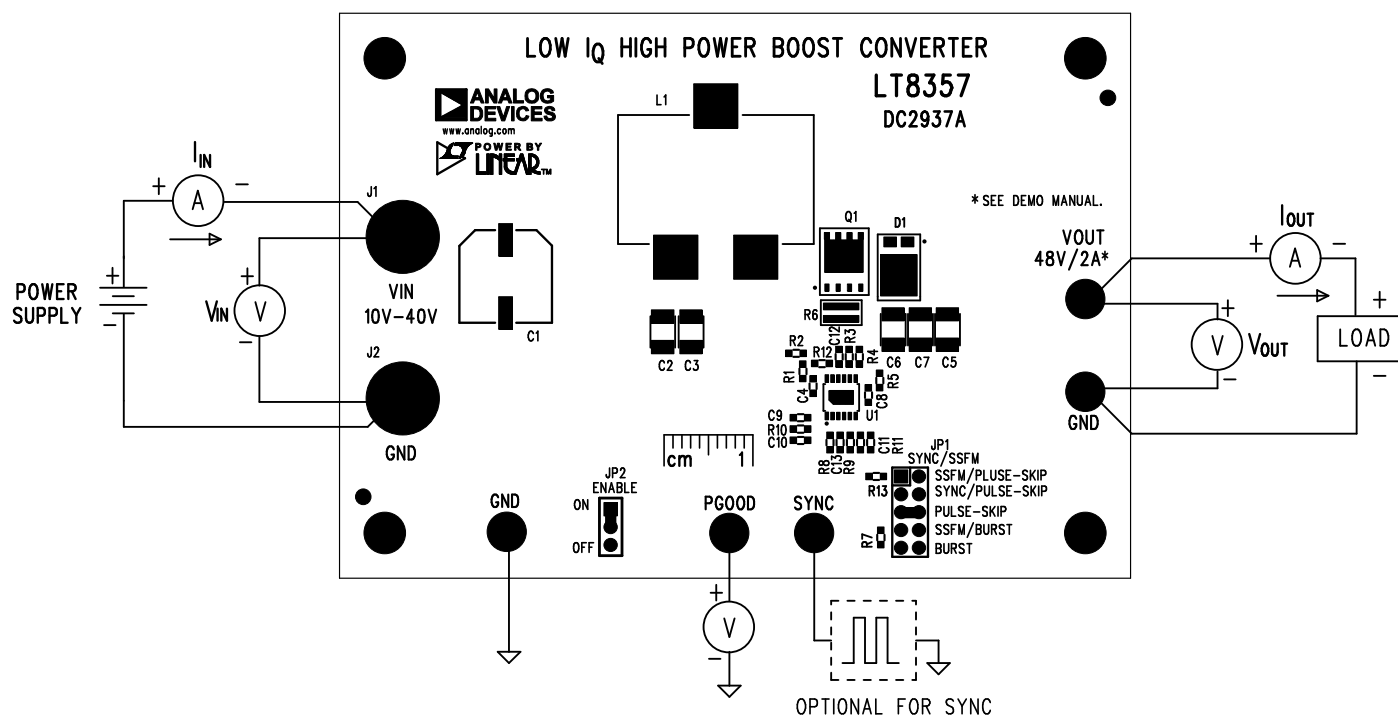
LOW $I_Q$ HIGH POWER BOOST CONVERTER

LT8357

DC2937A

ANALOG DEVICES
www.analog.com
POWER BY LINEAR™

* SEE DEMO MANUAL.

L1

Q1

D1

$I_{IN}$

+ A −

POWER SUPPLY

+ −

$V_{IN}$ V

J1

VIN
10V-40V

J2

GND

C1

C2 C3

R6

R2 R12 C12 R3 R4

C6 C7 C5

R1 C4 C8 R5

U1

C9 R10 C10

C11 R11

R8 C13 R9

cm 1

JP2
ENABLE
ON
OFF

GND

PGOOD

SYNC

JP1
SYNC/SSFM
SSFM/PLUSE-SKIP
R13 SYNC/PULSE-SKIP
PULSE-SKIP
SSFM/BURST
R7 BURST

$I_{OUT}$

+ A −

VOUT
48V/2A*

+ V $V_{OUT}$ −

GND

+ LOAD −

+ V −

OPTIONAL FOR SYNC